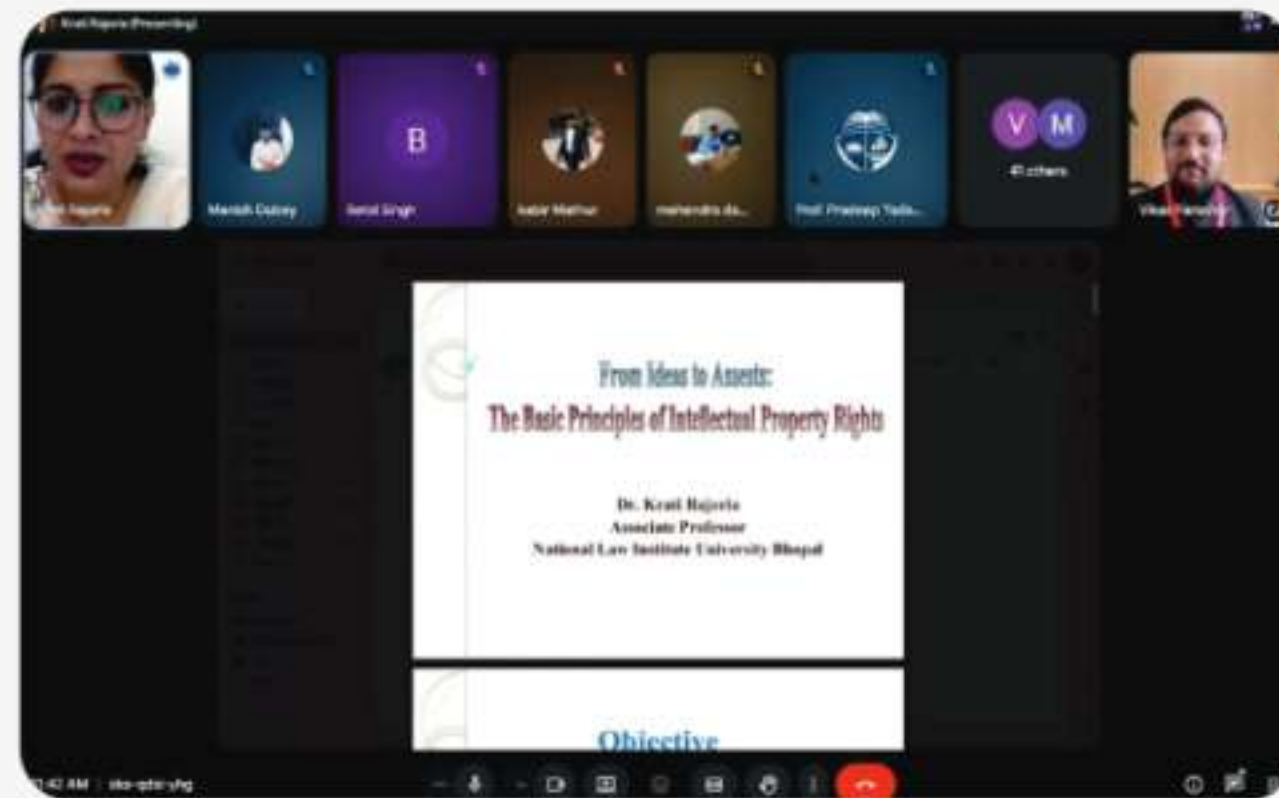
Kranti Rajoria (Presenting)

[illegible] Rajoria

Manish Dubey

B
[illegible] Singh

Kabir Mathur

mahendra du...

Prof. Pradeep Yadu...

V M
41 others

Vikas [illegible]

From Ideas to Assets:

The Basic Principles of Intellectual Property Rights

Dr. Kranti Rajoria
Associate Professor
National Law Institute University Bhopal

Objective

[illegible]:42 AM | oks-qdsi-yhg